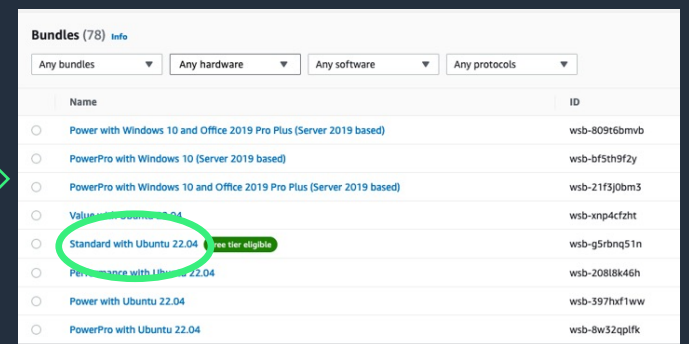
Bundles (78) Info

Any bundles ▼ Any hardware ▼ Any software ▼ Any protocols ▼

| | Name | ID |
|---|---|---|
| ○ | Power with Windows 10 and Office 2019 Pro Plus (Server 2019 based) | wsb-809t6bmvb |
| ○ | PowerPro with Windows 10 (Server 2019 based) | wsb-bf5th9f2y |
| ○ | PowerPro with Windows 10 and Office 2019 Pro Plus (Server 2019 based) | wsb-21f3j0bm3 |
| ○ | Value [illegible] 22.04 | wsb-xnp4cfzht |
| ○ | Standard with Ubuntu 22.04 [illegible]ree tier eligible | wsb-g5rbnq51n |
| ○ | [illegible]mance with Ubu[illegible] 22.04 | wsb-208l8k46h |
| ○ | Power with Ubuntu 22.04 | wsb-397hxf1ww |
| ○ | PowerPro with Ubuntu 22.04 | wsb-8w32qplfk |